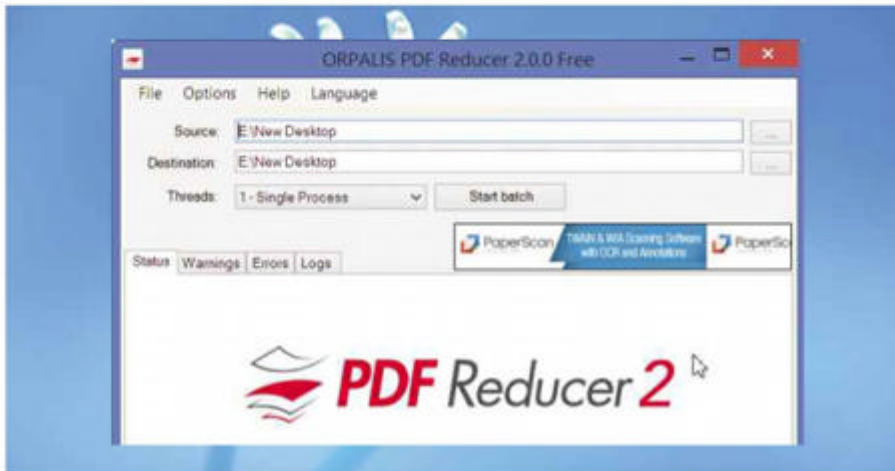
ORPALIS PDF Reducer 2.0.0 Free

File Options Help Language

Source: E:\New Desktop ...

Destination: E:\New Desktop ...

Threads: 1 - Single Process Start batch

PaperScan TWAIN & WIA Scanning Software with OCR and Annotations PaperSc

Status Warnings Errors Logs

PDF Reducer 2